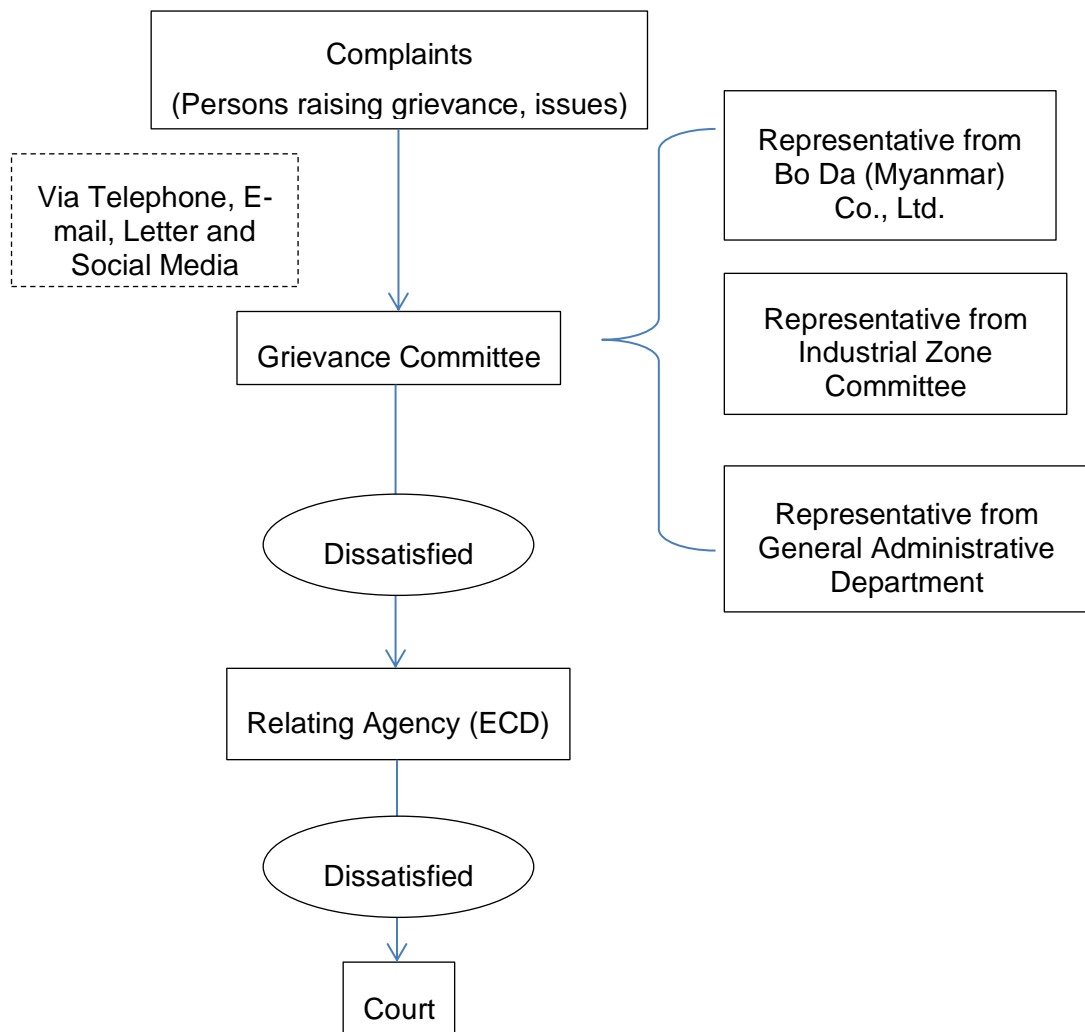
Complaints
(Persons raising grievance, issues)

Via Telephone, E-mail, Letter and Social Media

Grievance Committee

Representative from Bo Da (Myanmar) Co., Ltd.

Representative from Industrial Zone Committee

Representative from General Administrative Department

Dissatisfied

Relating Agency (ECD)

Dissatisfied

Court